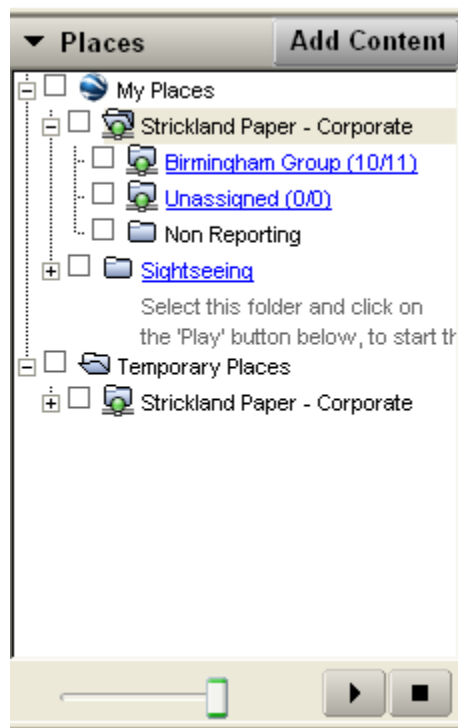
▼ Places

Add Content

My Places

Strickland Paper - Corporate

Birmingham Group (10/11)

Unassigned (0/0)

Non Reporting

Sightseeing

Select this folder and click on the 'Play' button below, to start th

Temporary Places

Strickland Paper - Corporate